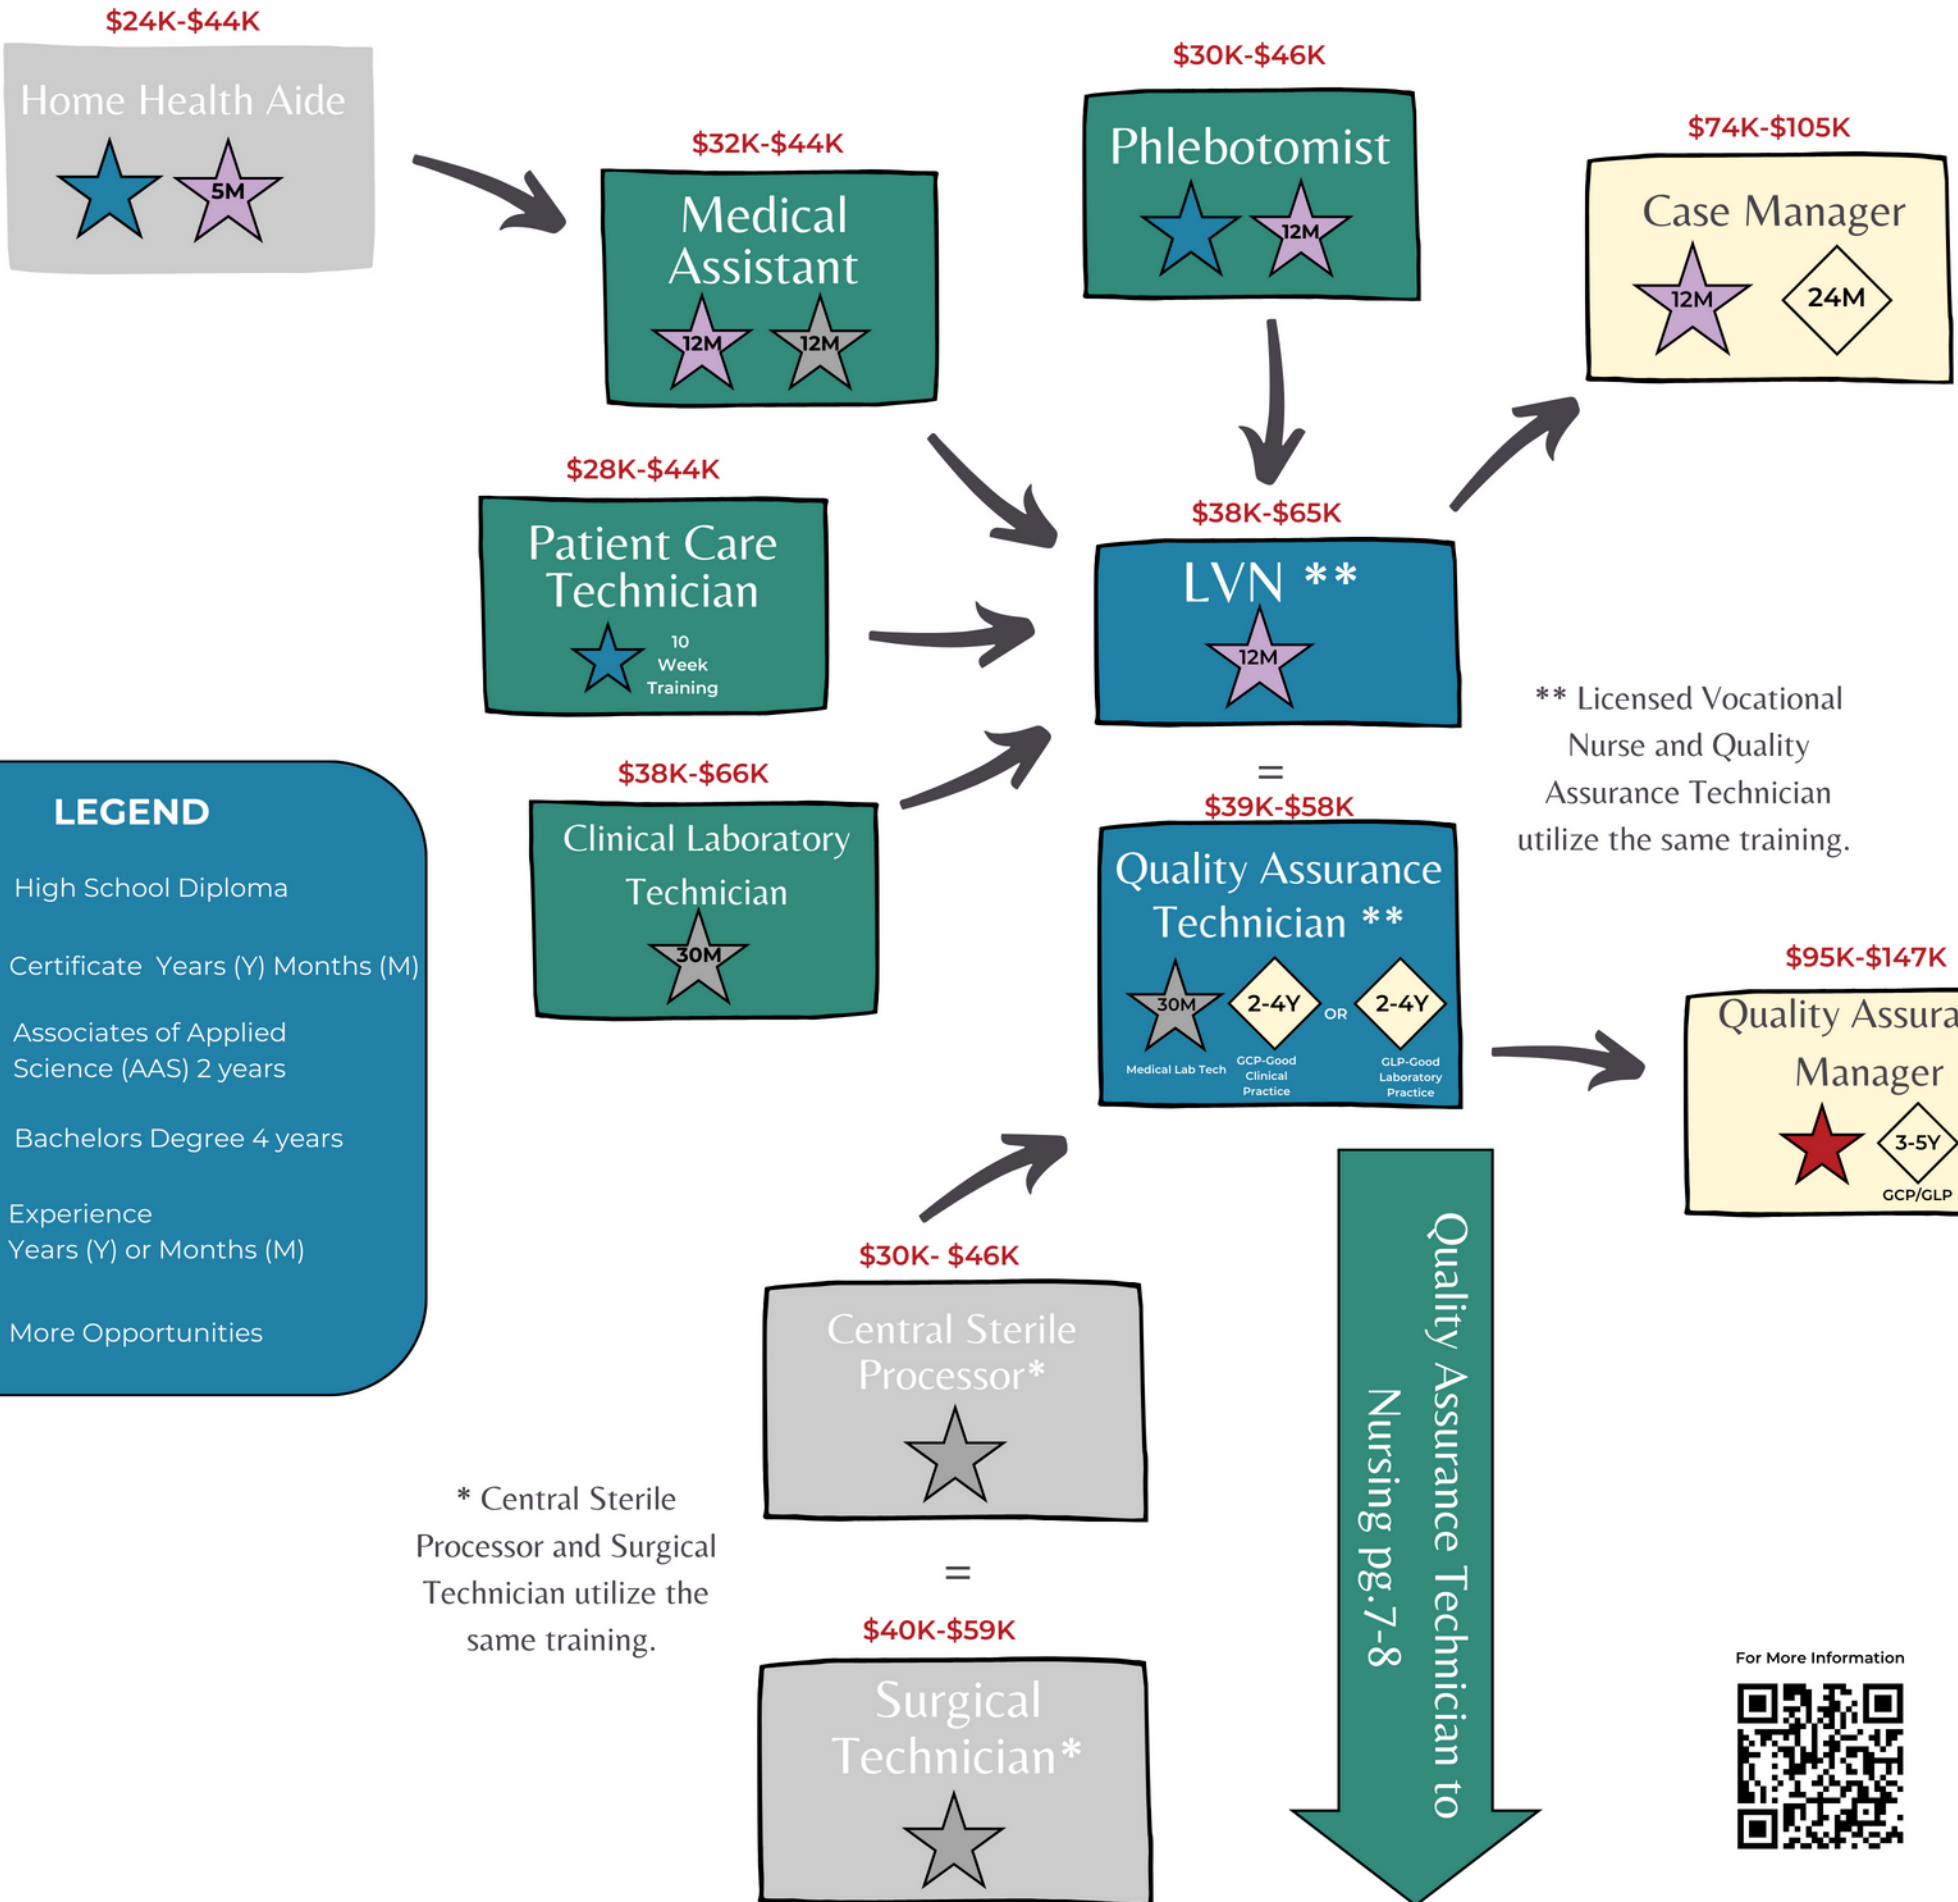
$24K-$44K

Home Health Aide

5M

$32K-$44K

Medical Assistant

12M 12M

$30K-$46K

Phlebotomist

12M

$74K-$105K

Case Manager

12M 24M

$28K-$44K

Patient Care Technician

10 Week Training

$38K-$65K

LVN **

12M

** Licensed Vocational Nurse and Quality Assurance Technician utilize the same training.

LEGEND

High School Diploma

Certificate Years (Y) Months (M)

Associates of Applied Science (AAS) 2 years

Bachelors Degree 4 years

Experience Years (Y) or Months (M)

More Opportunities

$38K-$66K

Clinical Laboratory Technician

30M

=

$39K-$58K

Quality Assurance Technician **

30M 2-4Y OR 2-4Y

Medical Lab Tech GCP-Good Clinical Practice GLP-Good Laboratory Practice

$95K-$147K

Quality Assura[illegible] Manager

3-5Y

GCP/GLP

$30K- $46K

Central Sterile Processor*

* Central Sterile Processor and Surgical Technician utilize the same training.

=

$40K-$59K

Surgical Technician*

Quality Assurance Technician to Nursing pg.7-8

For More Information